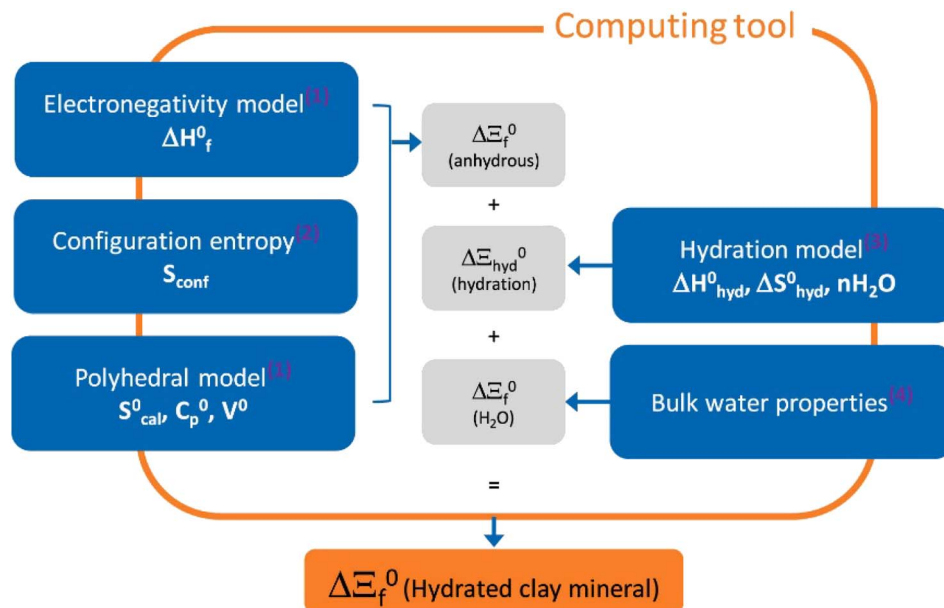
Computing tool

Electronegativity model$^{(1)}$
$\Delta H^0_f$

Configuration entropy$^{(2)}$
$S_{conf}$

Polyhedral model$^{(1)}$
$S^0_{cal}$, $C_p{}^0$, $V^0$

$\Delta\Xi_f{}^0$
(anhydrous)

+

$\Delta\Xi_{hyd}{}^0$
(hydration)

+

$\Delta\Xi_f{}^0$
($H_2O$)

=

Hydration model$^{(3)}$
$\Delta H^0_{hyd}$, $\Delta S^0_{hyd}$, $nH_2O$

Bulk water properties$^{(4)}$

$\Delta\Xi_f{}^0$ (Hydrated clay mineral)